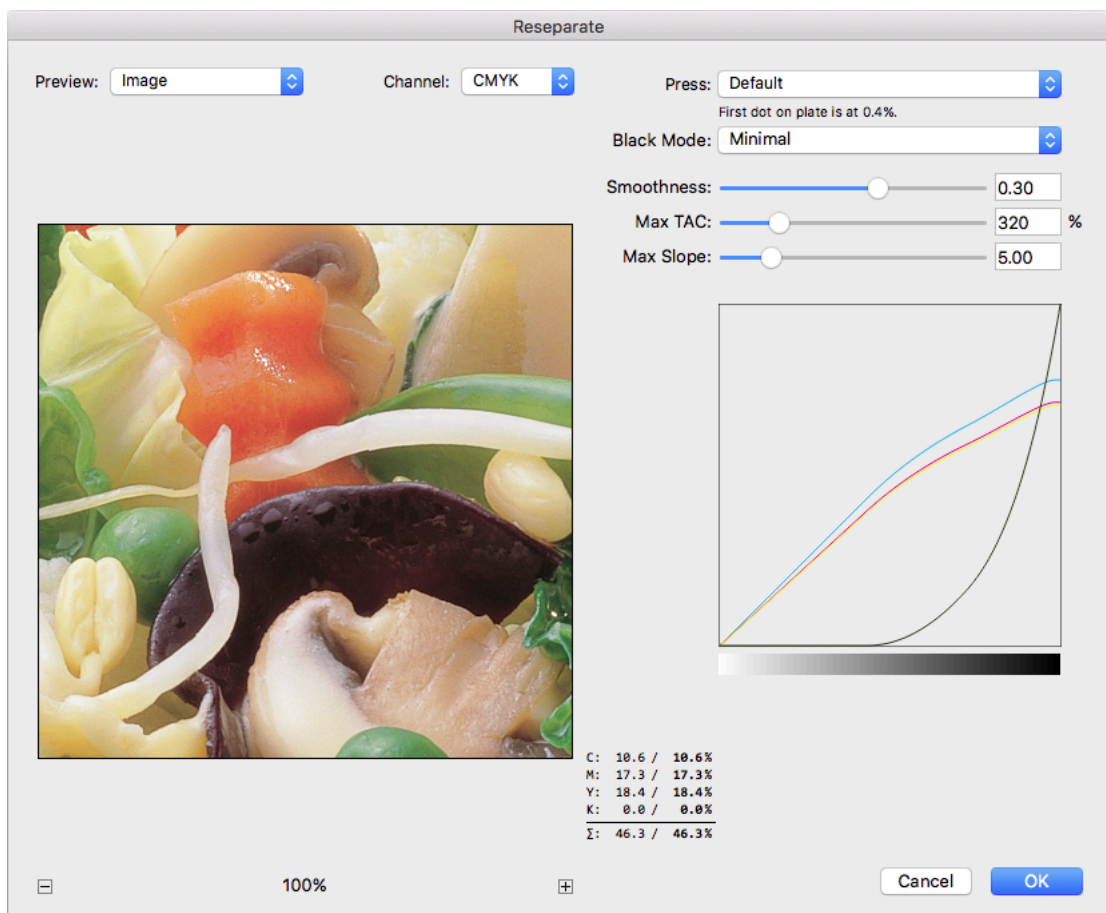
Reseparate

Preview: Image

Channel: CMYK

Press: Default

First dot on plate is at 0.4%.

Black Mode: Minimal

Smoothness: 0.30

Max TAC: 320 %

Max Slope: 5.00

C: 10.6 / 10.6%
M: 17.3 / 17.3%
Y: 18.4 / 18.4%
K: 0.0 / 0.0%
Σ: 46.3 / 46.3%

100%

Cancel

OK